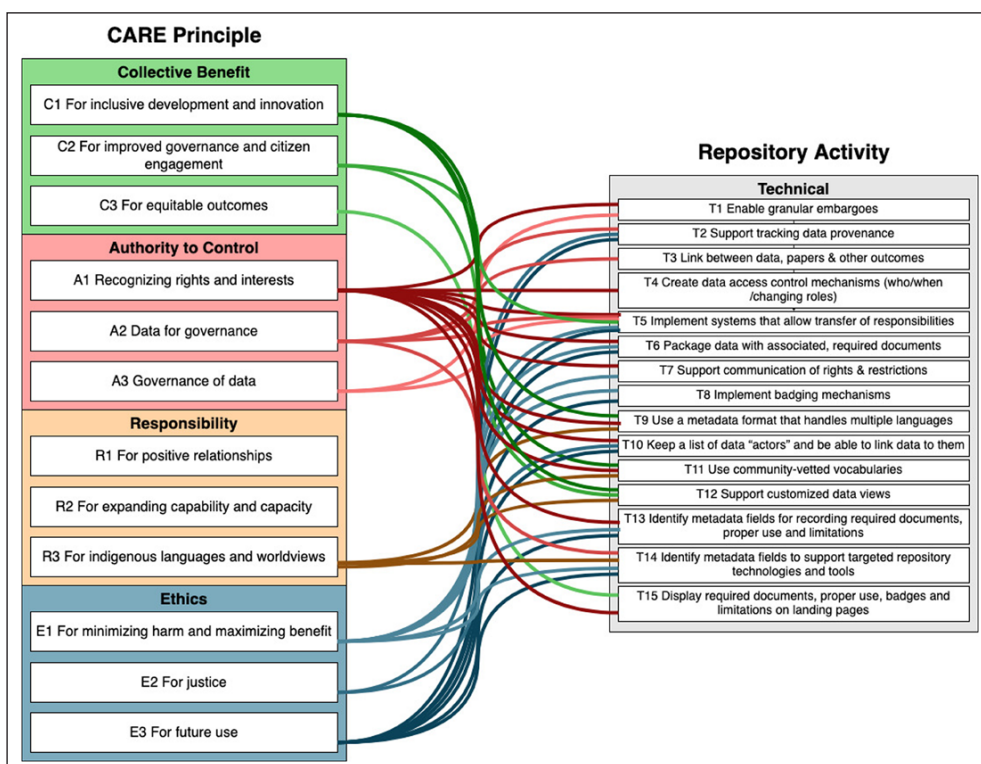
CARE Principle

Collective Benefit
C1 For inclusive development and innovation
C2 For improved governance and citizen engagement
C3 For equitable outcomes

Authority to Control
A1 Recognizing rights and interests
A2 Data for governance
A3 Governance of data

Responsibility
R1 For positive relationships
R2 For expanding capability and capacity
R3 For indigenous languages and worldviews

Ethics
E1 For minimizing harm and maximizing benefit
E2 For justice
E3 For future use

Repository Activity

Technical
T1 Enable granular embargoes
T2 Support tracking data provenance
T3 Link between data, papers & other outcomes
T4 Create data access control mechanisms (who/when /changing roles)
T5 Implement systems that allow transfer of responsibilities
T6 Package data with associated, required documents
T7 Support communication of rights & restrictions
T8 Implement badging mechanisms
T9 Use a metadata format that handles multiple languages
T10 Keep a list of data "actors" and be able to link data to them
T11 Use community-vetted vocabularies
T12 Support customized data views
T13 Identify metadata fields for recording required documents, proper use and limitations
T14 Identify metadata fields to support targeted repository technologies and tools
T15 Display required documents, proper use, badges and limitations on landing pages